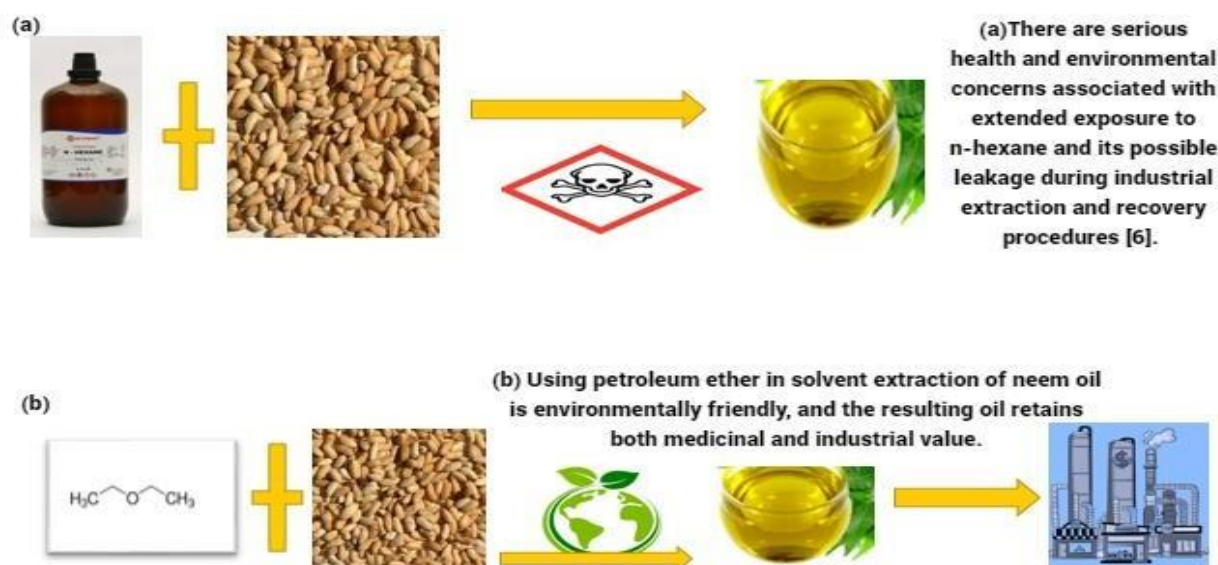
(a)

N-HEXANE

(a)There are serious health and environmental concerns associated with extended exposure to n-hexane and its possible leakage during industrial extraction and recovery procedures [6].

(b)

$H_3C$ O $CH_3$

(b) Using petroleum ether in solvent extraction of neem oil is environmentally friendly, and the resulting oil retains both medicinal and industrial value.